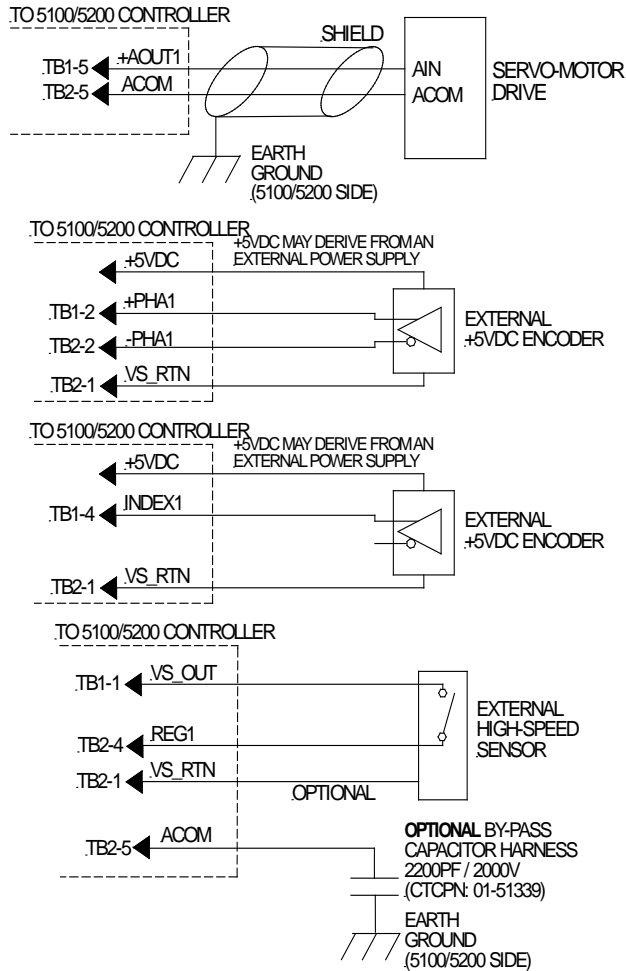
TO 5100/5200 CONTROLLER
SHIELD
TB1-5 +AOUT1
TB2-5 ACOM
AIN
ACOM
SERVO-MOTOR DRIVE
EARTH GROUND (5100/5200 SIDE)

TO 5100/5200 CONTROLLER
+5VDC MAY DERIVE FROM AN EXTERNAL POWER SUPPLY
+5VDC
TB1-2 +PHA1
TB2-2 -PHA1
TB2-1 VS_RTN
EXTERNAL +5VDC ENCODER

TO 5100/5200 CONTROLLER
+5VDC MAY DERIVE FROM AN EXTERNAL POWER SUPPLY
+5VDC
TB1-4 INDEX1
TB2-1 VS_RTN
EXTERNAL +5VDC ENCODER

TO 5100/5200 CONTROLLER
TB1-1 VS_OUT
TB2-4 REG1
TB2-1 VS_RTN
OPTIONAL
EXTERNAL HIGH-SPEED SENSOR
TB2-5 ACOM
OPTIONAL BY-PASS CAPACITOR HARNESS 2200PF / 2000V (CTCPN: 01-51339)
EARTH GROUND (5100/5200 SIDE)